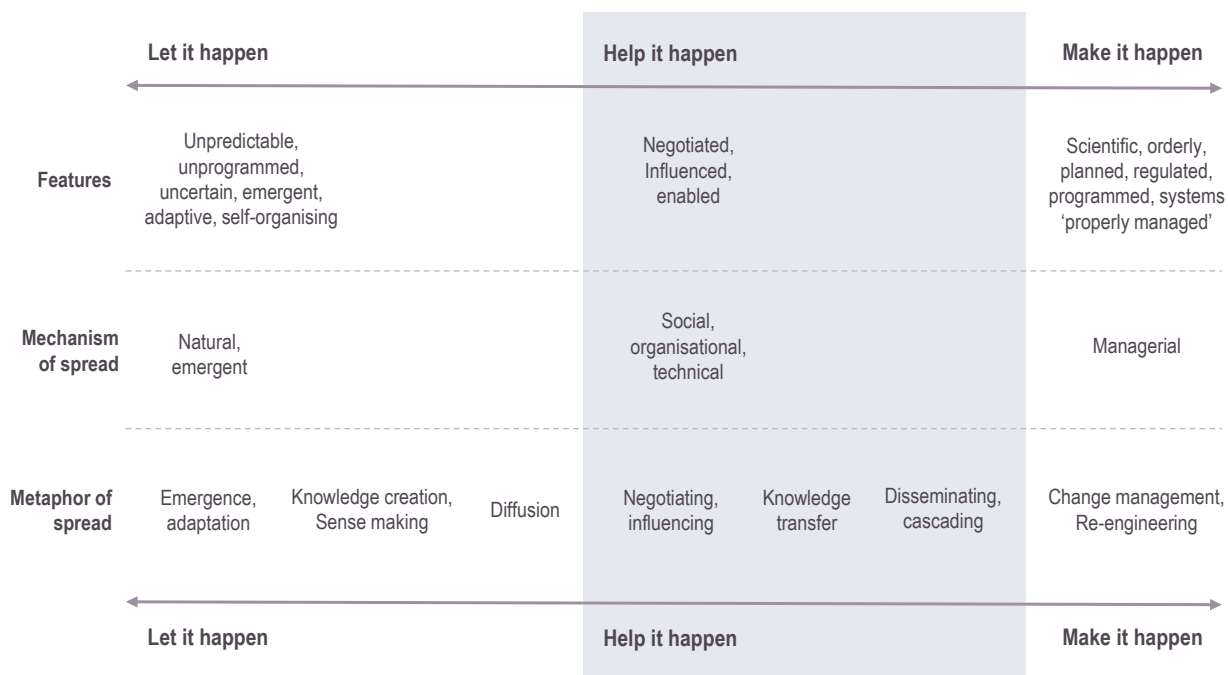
| | Let it happen | | | Help it happen | | | Make it happen |
|---|---|---|---|---|---|---|---|
| Features | Unpredictable, unprogrammed, uncertain, emergent, adaptive, self-organising | | | Negotiated, Influenced, enabled | | | Scientific, orderly, planned, regulated, programmed, systems 'properly managed' |
| Mechanism of spread | Natural, emergent | | | Social, organisational, technical | | | Managerial |
| Metaphor of spread | Emergence, adaptation | Knowledge creation, Sense making | Diffusion | Negotiating, influencing | Knowledge transfer | Disseminating, cascading | Change management, Re-engineering |
| | Let it happen | | | Help it happen | | | Make it happen |